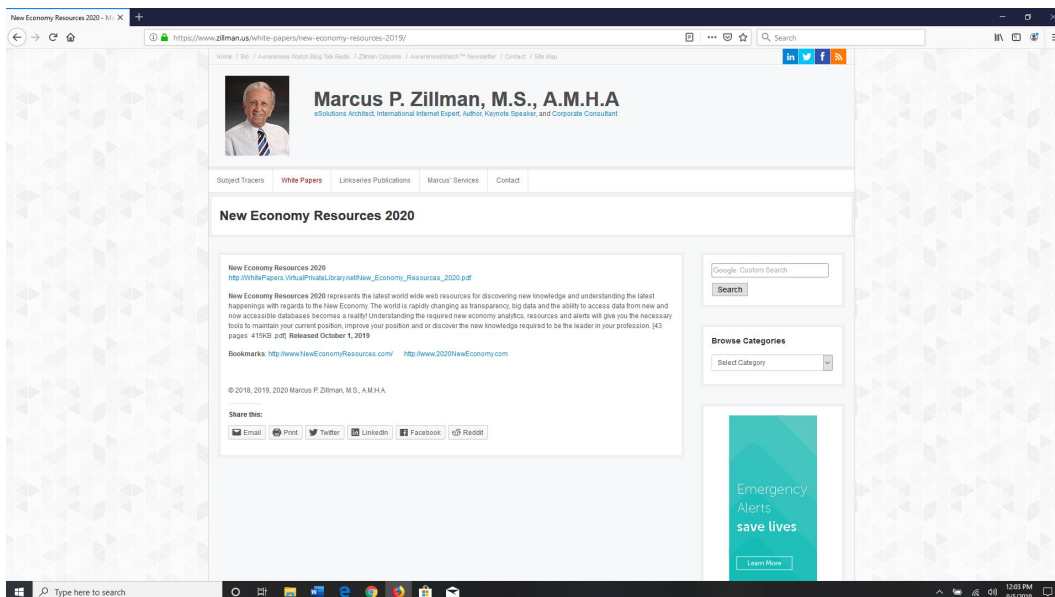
New Economy Resources 2020 - M ×

https://www.zillman.us/white-papers/new-economy-resources-2019/

Search

Home / Bio / Awareness Watch Blog Talk Radio / Zillman Columns / AwarenessWatch™ Newsletter / Contact / Site Map

Marcus P. Zillman, M.S., A.M.H.A

eSolutions Architect, International Internet Expert, Author, Keynote Speaker, and Corporate Consultant

Subject Tracers | White Papers | Linkseries Publications | Marcus' Services | Contact

New Economy Resources 2020

New Economy Resources 2020
http://WhitePapers.VirtualPrivateLibrary.net/New_Economy_Resources_2020.pdf

New Economy Resources 2020 represents the latest world wide web resources for discovering new knowledge and understanding the latest happenings with regards to the New Economy. The world is rapidly changing as transparency, big data and the ability to access data from new and now accessible databases becomes a reality! Understanding the required new economy analytics, resources and alerts will give you the necessary tools to maintain your current position, improve your position and or discover the new knowledge required to be the leader in your profession. [43 pages 415KB .pdf] Released October 1, 2019

Bookmarks: http://www.NewEconomyResources.com/ http://www.2020NewEconomy.com

© 2018, 2019, 2020 Marcus P. Zillman, M.S., A.M.H.A.

Share this:

Email | Print | Twitter | LinkedIn | Facebook | Reddit

Google Custom Search

Search

Browse Categories

Select Category

Emergency Alerts save lives

Learn More

Type here to search

12:03 PM